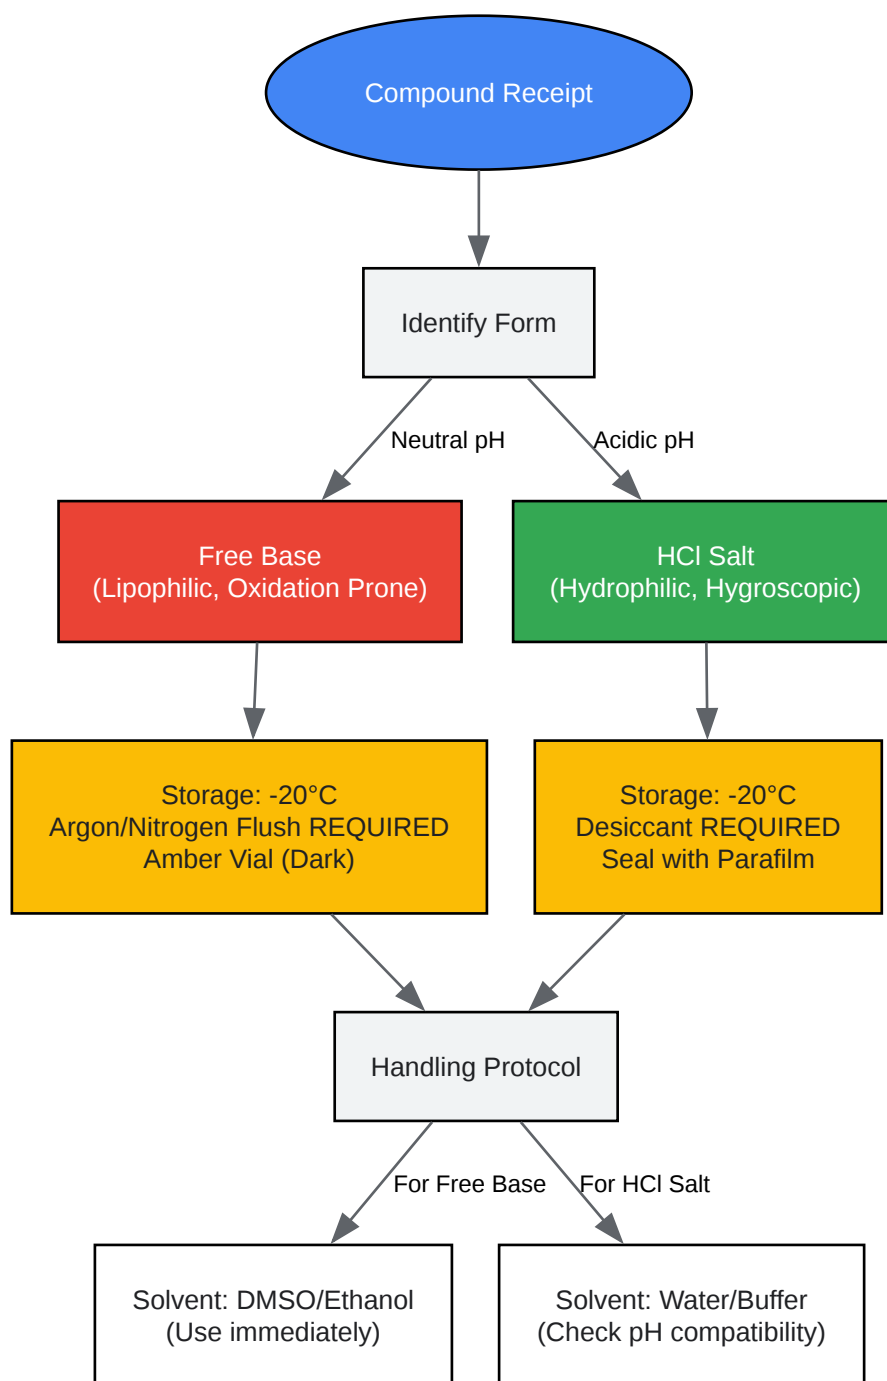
Compound Receipt

Identify Form

Neutral pH

Acidic pH

Free Base
(Lipophilic, Oxidation Prone)

HCl Salt
(Hydrophilic, Hygroscopic)

Storage: -20°C
Argon/Nitrogen Flush REQUIRED
Amber Vial (Dark)

Storage: -20°C
Desiccant REQUIRED
Seal with Parafilm

Handling Protocol

For Free Base

For HCl Salt

Solvent: DMSO/Ethanol
(Use immediately)

Solvent: Water/Buffer
(Check pH compatibility)